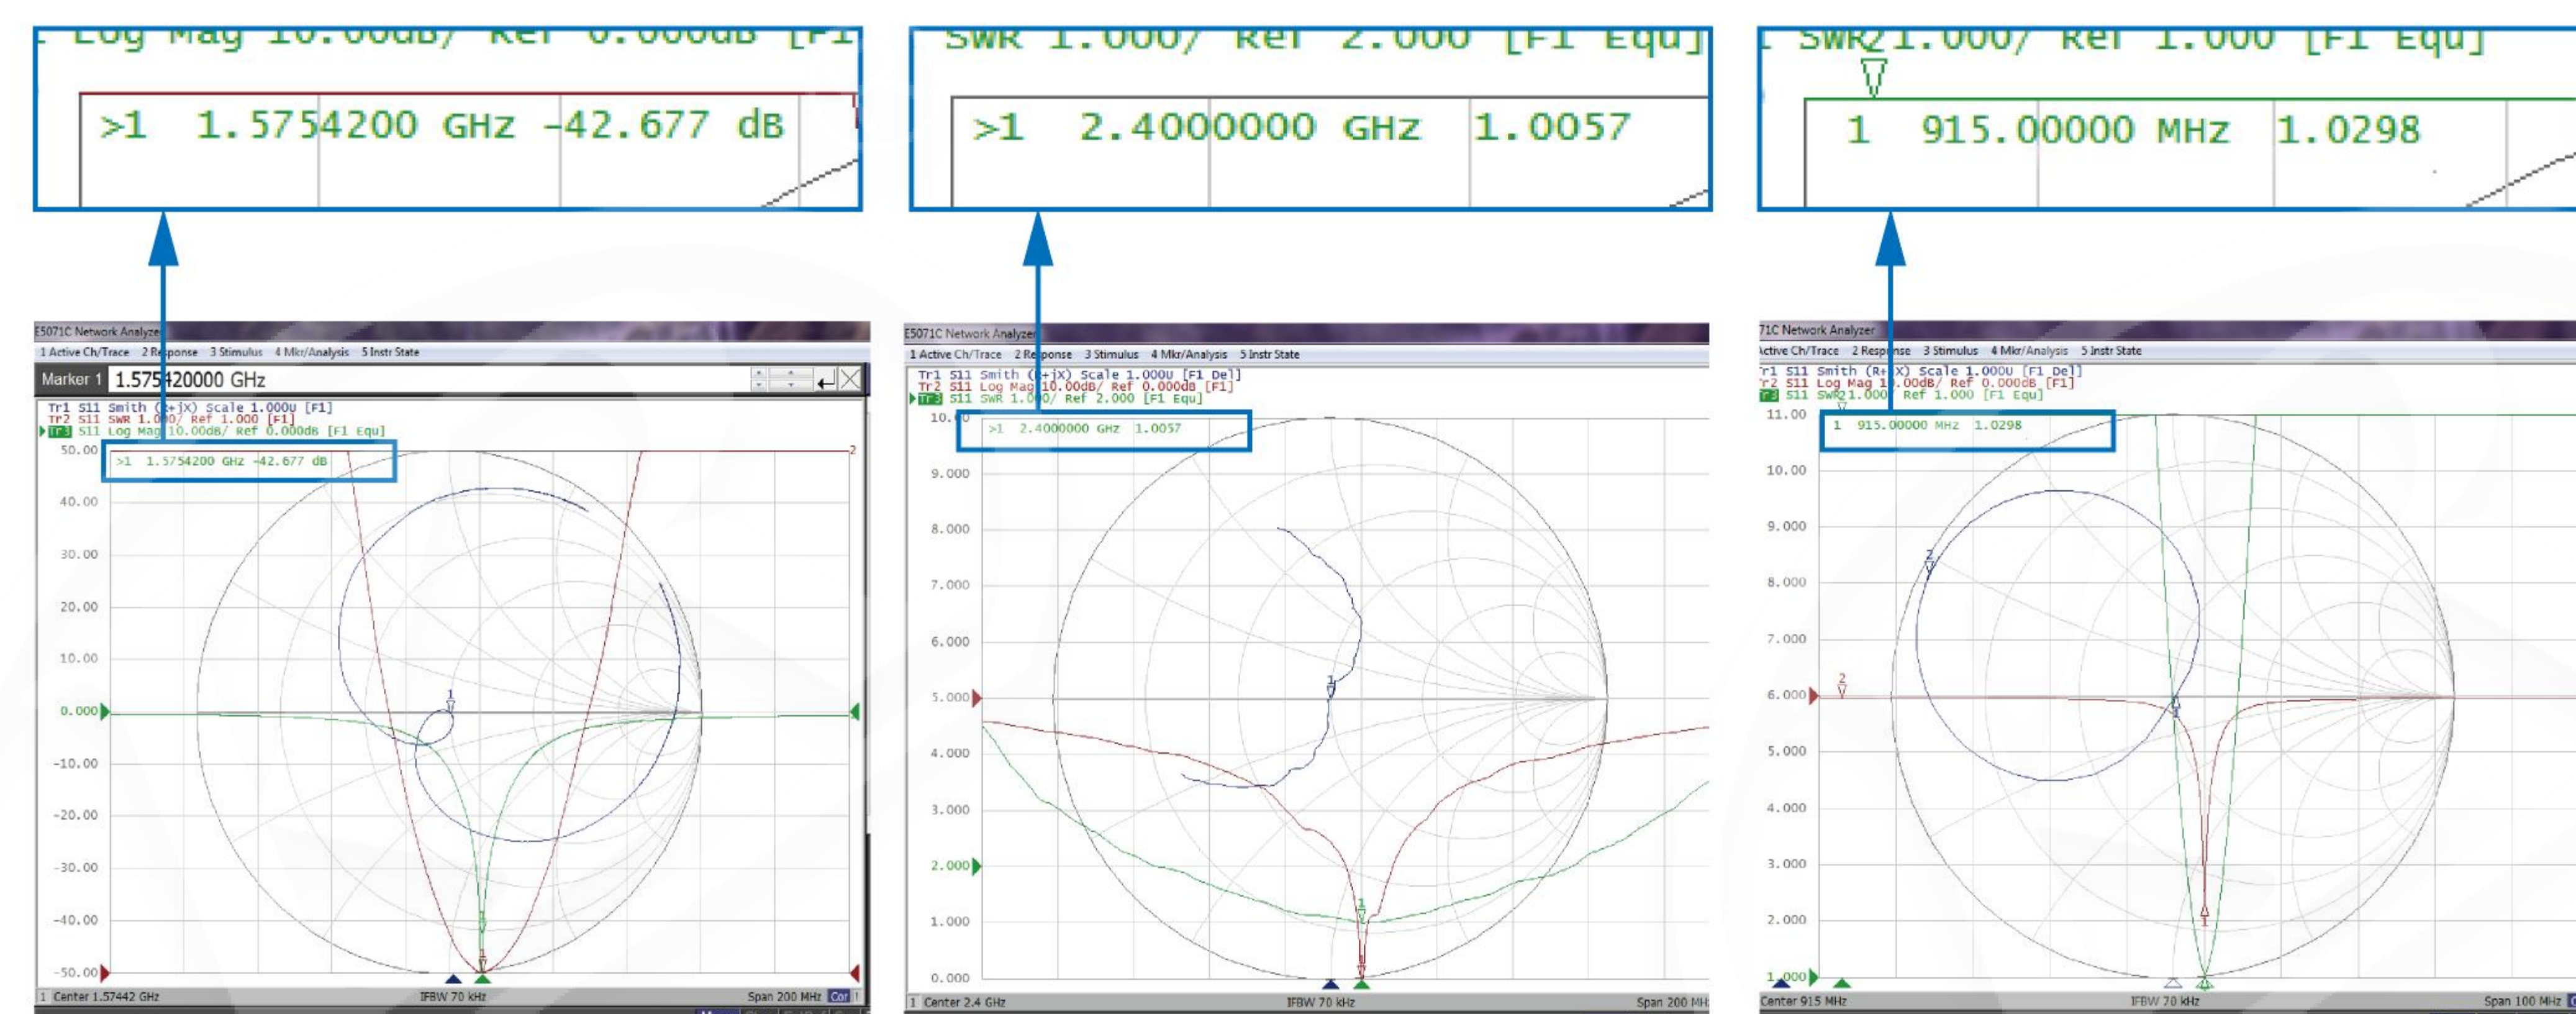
Log Mag 10.00dB/ Ref 0.000dB [F1

>1 1.5754200 GHz -42.677 dB

SWR 1.000/ Ref 2.000 [F1 Equ]

>1 2.4000000 GHz 1.0057

SWR 1.000/ Ref 1.000 [F1 Equ]

1 915.00000 MHz 1.0298

E5071C Network Analyzer
1 Active Ch/Trace 2 Response 3 Stimulus 4 Mkr/Analysis 5 Instr State
Marker 1 1.575420000 GHz
Tr1 S11 Smith (R+jX) Scale 1.000U [F1]
Tr2 S11 SWR 1.000/ Ref 1.000 [F1]
Tr3 S11 Log Mag 10.00dB/ Ref 0.000dB [F1 Equ]
50.00
>1 1.5754200 GHz -42.677 dB
40.00
30.00
20.00
10.00
0.000
-10.00
-20.00
-30.00
-40.00
-50.00
1 Center 1.57442 GHz IFBW 70 kHz Span 200 MHz Cor

E5071C Network Analyzer
1 Active Ch/Trace 2 Response 3 Stimulus 4 Mkr/Analysis 5 Instr State
Tr1 S11 Smith (R+jX) Scale 1.000U [F1 Del]
Tr2 S11 Log Mag 10.00dB/ Ref 0.000dB [F1]
Tr3 S11 SWR 1.000/ Ref 2.000 [F1 Equ]
10.00
>1 2.4000000 GHz 1.0057
9.000
8.000
7.000
6.000
5.000
4.000
3.000
2.000
1.000
0.000
1 Center 2.4 GHz IFBW 70 kHz Span 200 MHz

71C Network Analyzer
Active Ch/Trace 2 Response 3 Stimulus 4 Mkr/Analysis 5 Instr State
Tr1 S11 Smith (R+jX) Scale 1.000U [F1 Del]
Tr2 S11 Log Mag 10.00dB/ Ref 0.000dB [F1]
Tr3 S11 SWR 1.000/ Ref 1.000 [F1 Equ]
11.00
1 915.00000 MHz 1.0298
10.00
9.000
8.000
7.000
6.000
5.000
4.000
3.000
2.000
1.000
Center 915 MHz IFBW 70 kHz Span 100 MHz